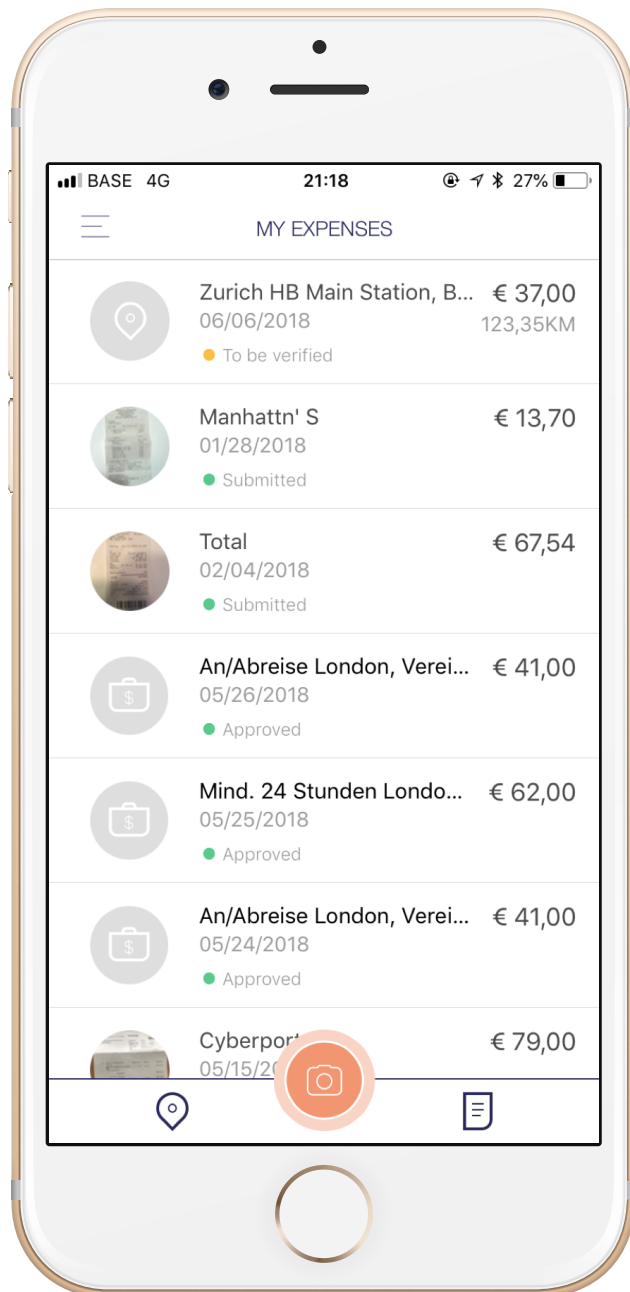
BASE 4G 21:18 27%

MY EXPENSES

Zurich HB Main Station, B... € 37,00
06/06/2018 123,35KM
To be verified

Manhattn' S € 13,70
01/28/2018
Submitted

Total € 67,54
02/04/2018
Submitted

An/Abreise London, Verei... € 41,00
05/26/2018
Approved

Mind. 24 Stunden Londo... € 62,00
05/25/2018
Approved

An/Abreise London, Verei... € 41,00
05/24/2018
Approved

Cyberport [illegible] € 79,00
05/15/20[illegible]